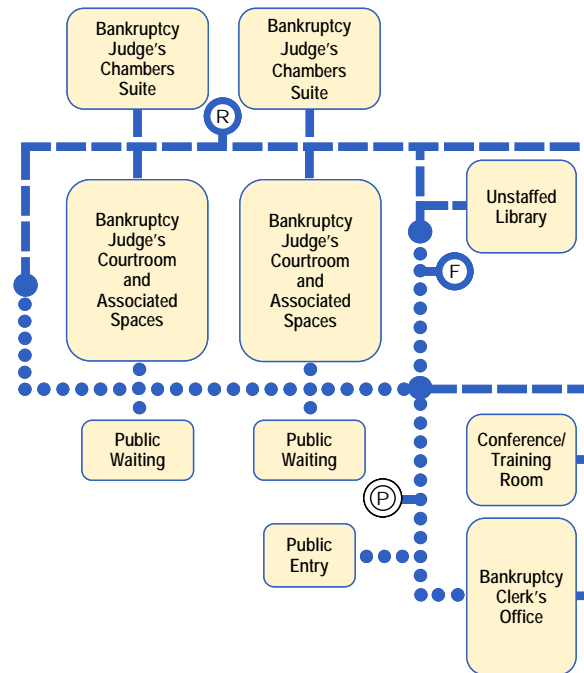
Bankruptcy Judge's Chambers Suite

Bankruptcy Judge's Chambers Suite

R

Unstaffed Library

F

Bankruptcy Judge's Courtroom and Associated Spaces

Bankruptcy Judge's Courtroom and Associated Spaces

Public Waiting

Public Waiting

Conference/ Training Room

P

Public Entry

Bankruptcy Clerk's Office